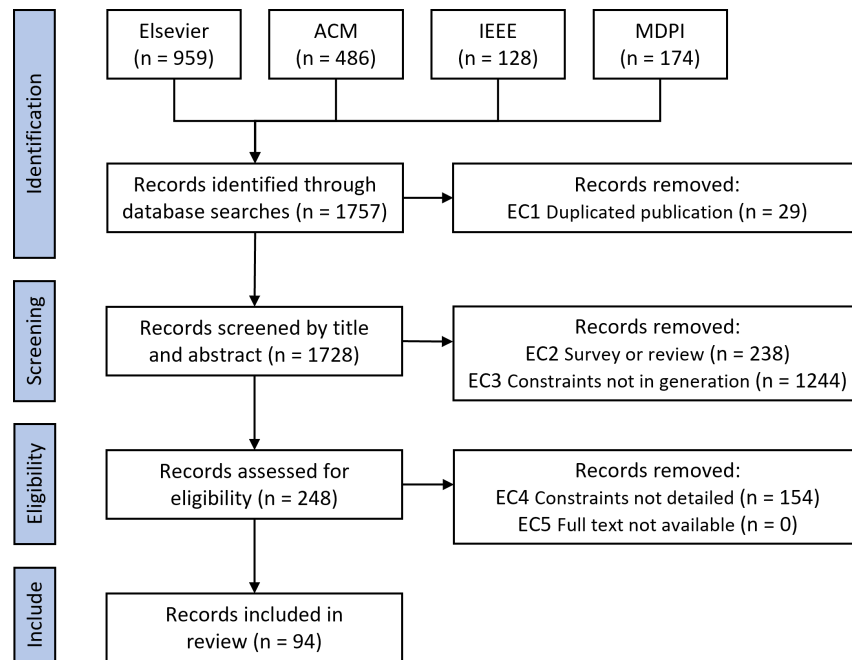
Identification

Elsevier (n = 959)

ACM (n = 486)

IEEE (n = 128)

MDPI (n = 174)

Records identified through database searches (n = 1757)

Records removed:
EC1 Duplicated publication (n = 29)

Screening

Records screened by title and abstract (n = 1728)

Records removed:
EC2 Survey or review (n = 238)
EC3 Constraints not in generation (n = 1244)

Eligibility

Records assessed for eligibility (n = 248)

Records removed:
EC4 Constraints not detailed (n = 154)
EC5 Full text not available (n = 0)

Include

Records included in review (n = 94)